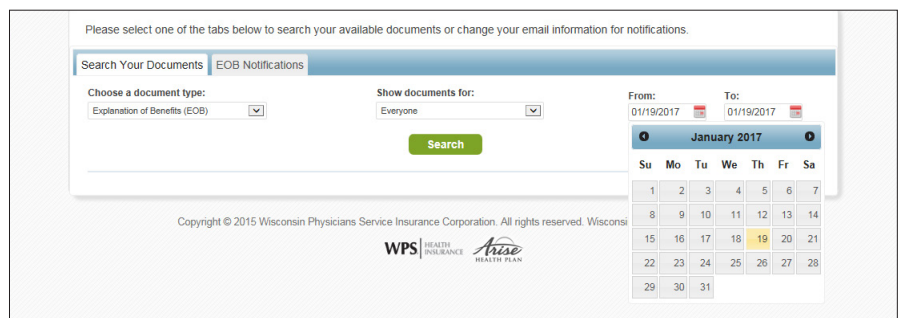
Please select one of the tabs below to search your available documents or change your email information for notifications.

Search Your Documents | EOB Notifications

Choose a document type:
Explanation of Benefits (EOB)

Show documents for:
Everyone

From:
01/19/2017

To:
01/19/2017

Search

January 2017

| Su | Mo | Tu | We | Th | Fr | Sa |
|---|---|---|---|---|---|---|
| 1 | 2 | 3 | 4 | 5 | 6 | 7 |
| 8 | 9 | 10 | 11 | 12 | 13 | 14 |
| 15 | 16 | 17 | 18 | 19 | 20 | 21 |
| 22 | 23 | 24 | 25 | 26 | 27 | 28 |
| 29 | 30 | 31 | | | | |

Copyright © 2015 Wisconsin Physicians Service Insurance Corporation. All rights reserved. Wisconsi

WPS HEALTH INSURANCE Arise HEALTH PLAN